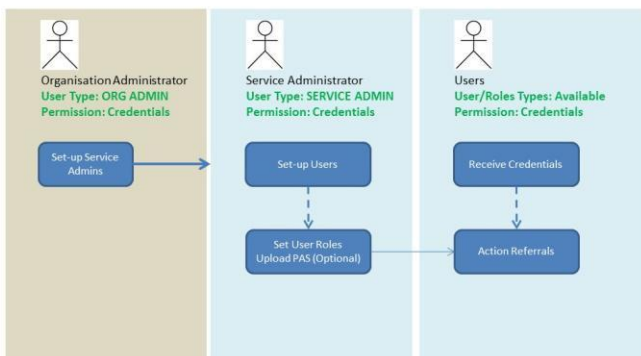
Organisation Administrator
User Type: ORG ADMIN
Permission: Credentials

Set-up Service Admins

Service Administrator
User Type: SERVICE ADMIN
Permission: Credentials

Set-up Users

Set User Roles
Upload PAS (Optional)

Users
User/Roles Types: Available
Permission: Credentials

Receive Credentials

Action Referrals